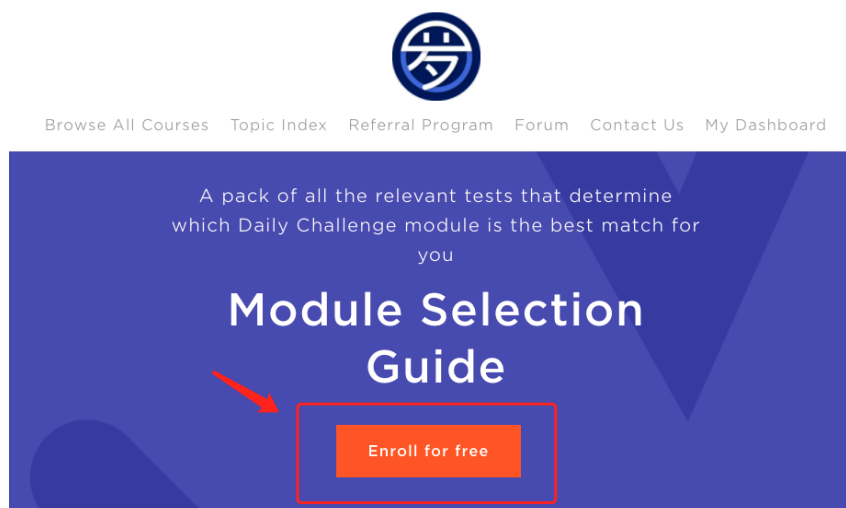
Browse All Courses Topic Index Referral Program Forum Contact Us My Dashboard

A pack of all the relevant tests that determine which Daily Challenge module is the best match for you

Module Selection Guide

Enroll for free